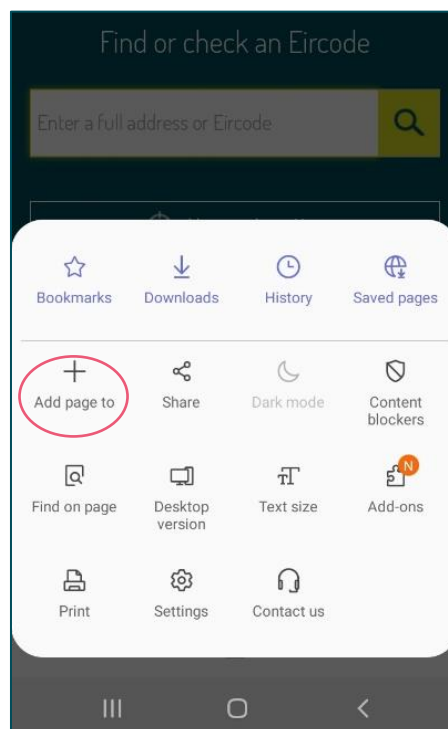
Find or check an Eircode

Enter a full address or Eircode

Bookmarks
Downloads
History
Saved pages

Add page to
Share
Dark mode
Content blockers

Find on page
Desktop version
Text size
N
Add-ons

Print
Settings
Contact us